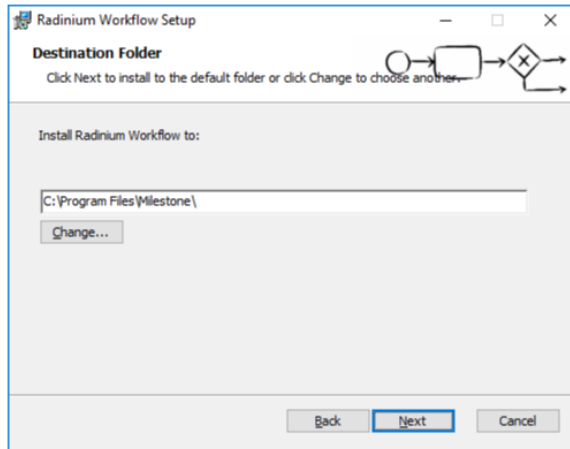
Radinium Workflow Setup

Destination Folder

Click Next to install to the default folder or click Change to choose another.

Install Radinium Workflow to:

C:\Program Files\Milestone\

Change...

Back

Next

Cancel